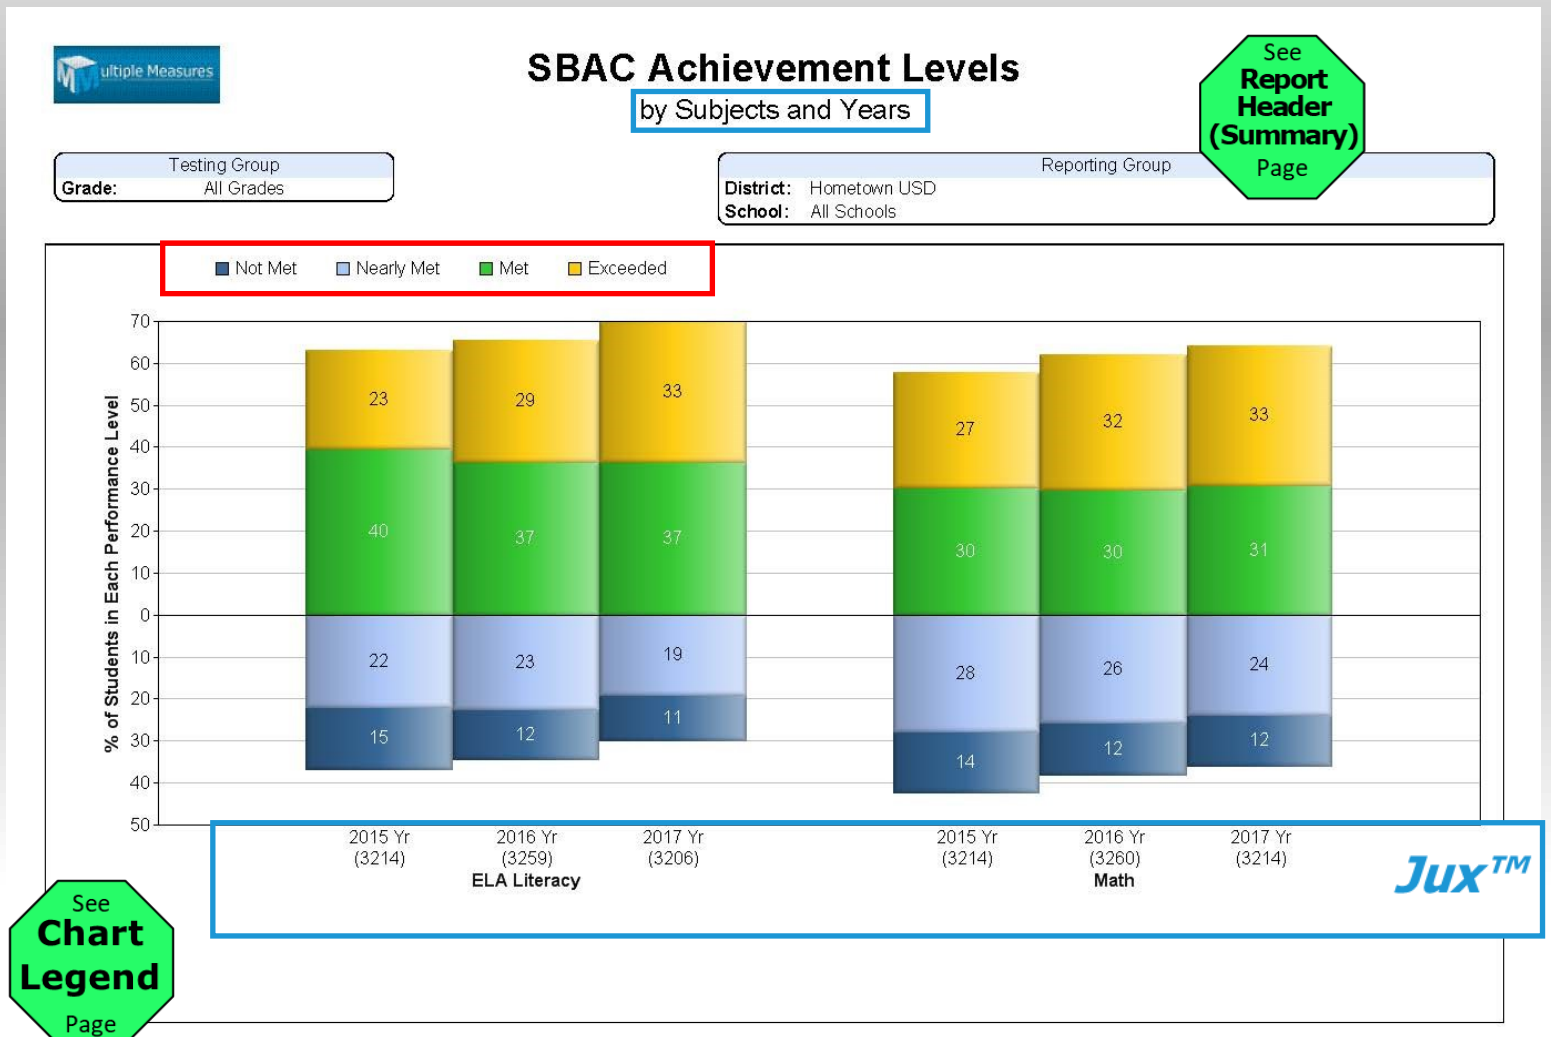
Multiple Measures

SBAC Achievement Levels
by Subjects and Years

See Report Header (Summary) Page

| Testing Group | |
|---|---|
| Grade: | All Grades |

| Reporting Group | |
|---|---|
| District: | Hometown USD |
| School: | All Schools |

Not Met  Nearly Met  Met  Exceeded

% of Students in Each Performance Level

70 60 50 40 30 20 10 0 10 20 30 40 50

| | 2015 Yr (3214) | 2016 Yr (3259) | 2017 Yr (3206) | 2015 Yr (3214) | 2016 Yr (3260) | 2017 Yr (3214) |
|---|---|---|---|---|---|---|
| Exceeded | 23 | 29 | 33 | 27 | 32 | 33 |
| Met | 40 | 37 | 37 | 30 | 30 | 31 |
| Nearly Met | 22 | 23 | 19 | 28 | 26 | 24 |
| Not Met | 15 | 12 | 11 | 14 | 12 | 12 |

ELA Literacy

Math

Jux™

See Chart Legend Page